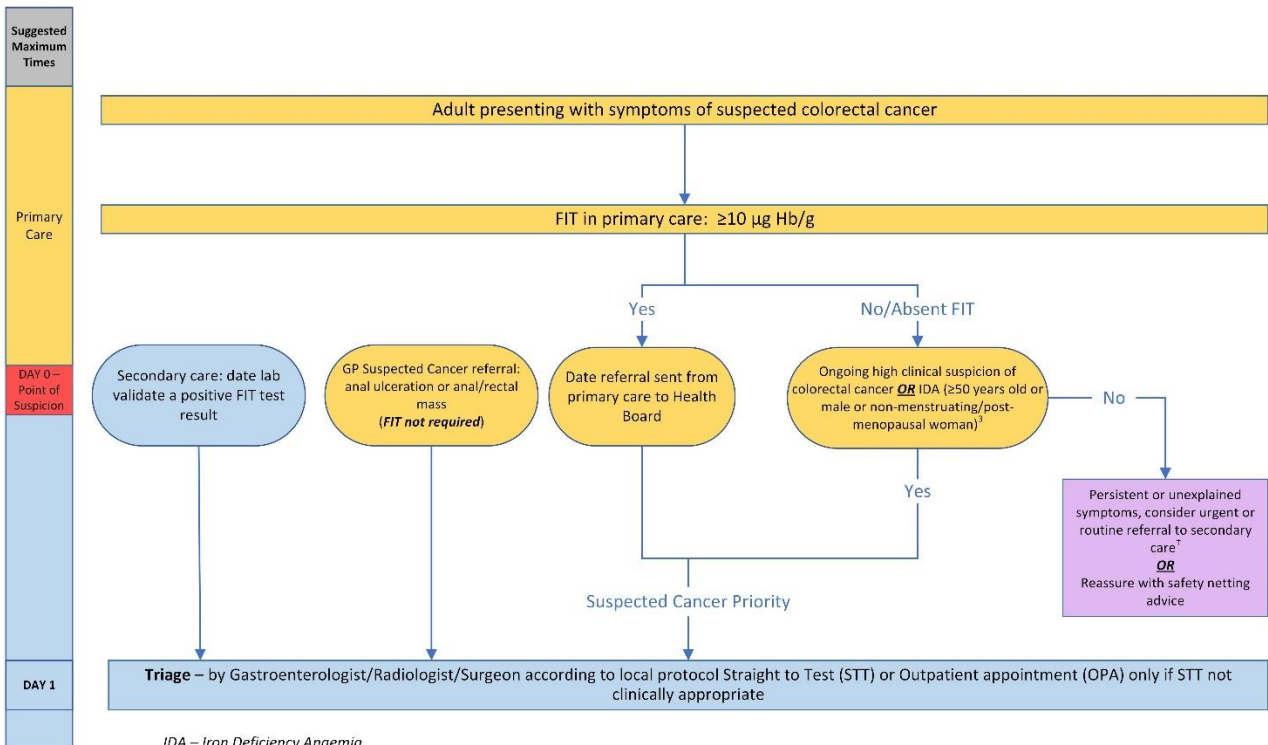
Suggested Maximum Times

Primary Care

DAY 0 – Point of Suspicion

DAY 1

Adult presenting with symptoms of suspected colorectal cancer

FIT in primary care: ≥10 µg Hb/g

Yes

No/Absent FIT

Secondary care: date lab validate a positive FIT test result

GP Suspected Cancer referral: anal ulceration or anal/rectal mass (*FIT not required*)

Date referral sent from primary care to Health Board

Ongoing high clinical suspicion of colorectal cancer ***OR*** IDA (≥50 years old or male or non-menstruating/post-menopausal woman)$^3$

No

Yes

Persistent or unexplained symptoms, consider urgent or routine referral to secondary care$^†$
***OR***
Reassure with safety netting advice

Suspected Cancer Priority

**Triage** – by Gastroenterologist/Radiologist/Surgeon according to local protocol Straight to Test (STT) or Outpatient appointment (OPA) only if STT not clinically appropriate

*IDA – Iron Deficiency Anaemia*